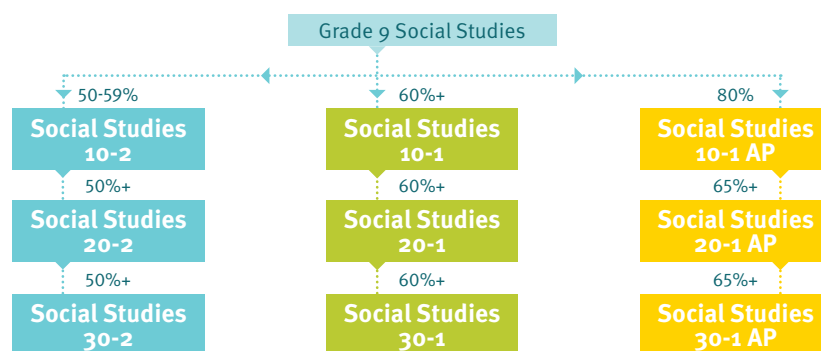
Grade 9 Social Studies

50-59%

Social Studies 10-2

50%+

Social Studies 20-2

50%+

Social Studies 30-2

60%+

Social Studies 10-1

60%+

Social Studies 20-1

60%+

Social Studies 30-1

80%

Social Studies 10-1 AP

65%+

Social Studies 20-1 AP

65%+

Social Studies 30-1 AP